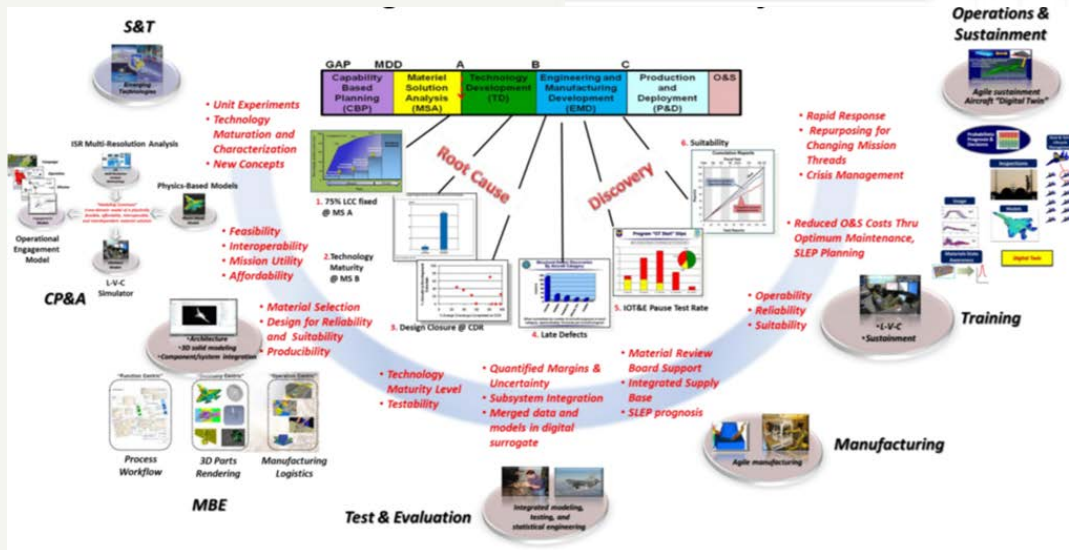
S&T

Emerging Technologies

Operations & Sustainment

Agile sustainment Aircraft "Digital Twin"

GAP MDD A B C

| Capability Based Planning (CBP) | Materiel Solution Analysis (MSA) | Technology Development (TD) | Engineering and Manufacturing Development (EMD) | Production and Deployment (P&D) | O&S |
|---|---|---|---|---|---|

• Unit Experiments
• Technology Maturation and Characterization
• New Concepts

ISR Multi-Resolution Analysis

Physics-Based Models

Operational Engagement Model

L-V-C Simulator

CP&A

• Feasibility
• Interoperability
• Mission Utility
• Affordability

Root Cause

Discovery

1. 75% LCC fixed @ MS A

2. Technology Maturity @ MS B

3. Design Closure @ CDR

4. Late Defects

5. IOT&E Pause Test Rate

6. Suitability

• Rapid Response
• Repurposing for Changing Mission Threads
• Crisis Management

• Reduced O&S Costs Thru Optimum Maintenance, SLEP Planning

Digital Twin

• Operability
• Reliability
• Suitability

Training

• L-V-C
• Sustainment

• Material Selection
• Design for Reliability and Suitability
• Producibility

• Architecture
• 3D solid modeling
• Component/system integration

• Technology Maturity Level
• Testability

• Quantified Margins & Uncertainty
• Subsystem Integration
• Merged data and models in digital surrogate

• Material Review Board Support
• Integrated Supply Base
• SLEP prognosis

Process Workflow

3D Parts Rendering

Manufacturing Logistics

MBE

Test & Evaluation

Integrated modeling, testing, and statistical engineering

Manufacturing

Agile manufacturing